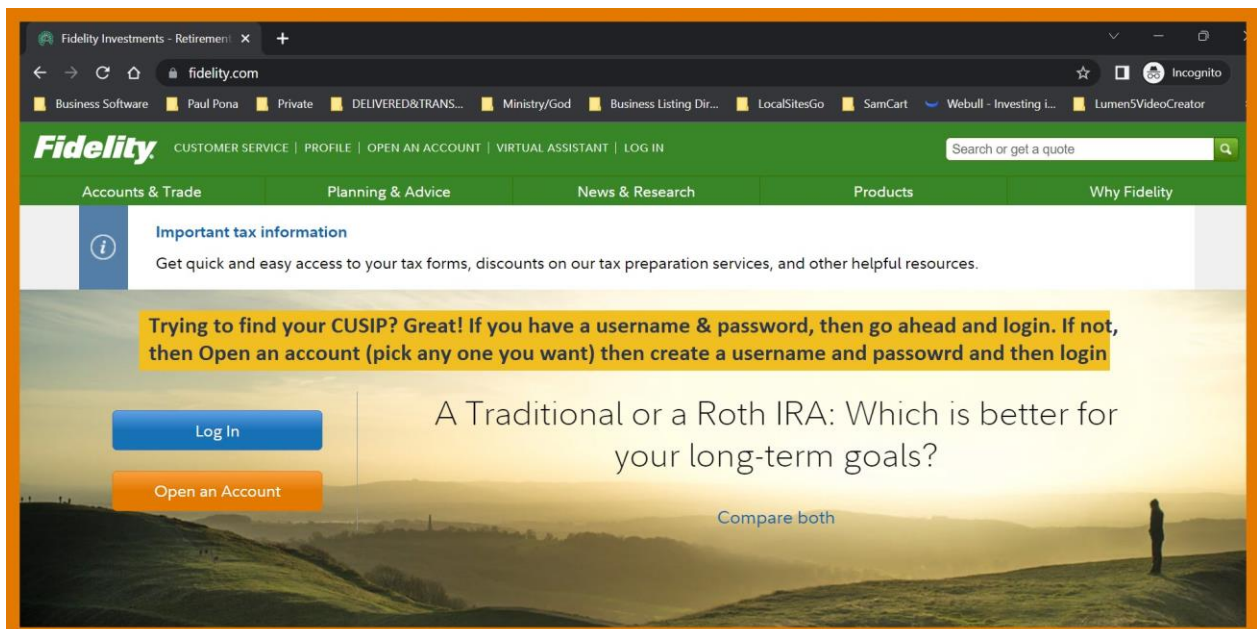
Fidelity Investments - Retirement ×
+
fidelity.com
Incognito
Business Software | Paul Pona | Private | DELIVERED&TRANS... | Ministry/God | Business Listing Dir... | LocalSitesGo | SamCart | Webull - Investing i... | Lumen5VideoCreator

Fidelity CUSTOMER SERVICE | PROFILE | OPEN AN ACCOUNT | VIRTUAL ASSISTANT | LOG IN
Search or get a quote

Accounts & Trade | Planning & Advice | News & Research | Products | Why Fidelity

Important tax information
Get quick and easy access to your tax forms, discounts on our tax preparation services, and other helpful resources.

Trying to find your CUSIP? Great! If you have a username & password, then go ahead and login. If not, then Open an account (pick any one you want) then create a username and passowrd and then login

Log In
Open an Account

A Traditional or a Roth IRA: Which is better for your long-term goals?

Compare both